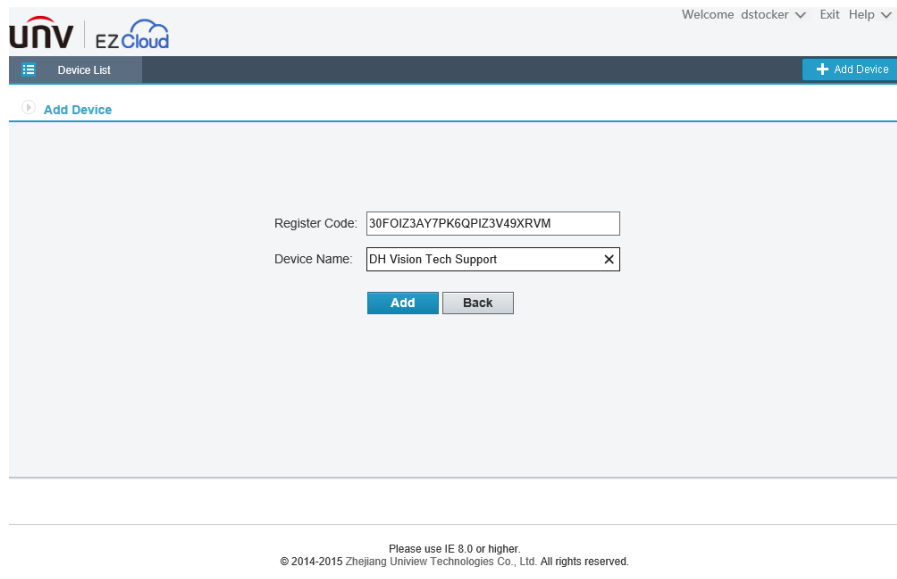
UNV EZCloud

Welcome dstocker Exit Help

Device List

Add Device

Add Device

Register Code: 30FOIZ3AY7PK6QPIZ3V49XRVM

Device Name: DH Vision Tech Support

Add Back

Please use IE 8.0 or higher.
© 2014-2015 Zhejiang Uniview Technologies Co., Ltd. All rights reserved.